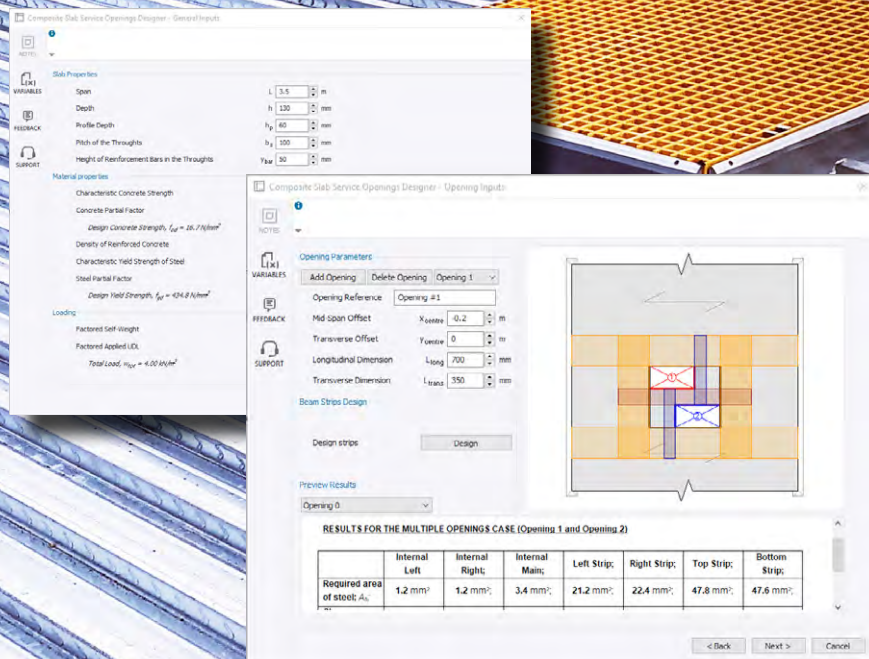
Composite Slab Service Openings Designer - General Inputs

NOTES

VARIABLES

FEEDBACK

SUPPORT

Slab Properties

Span $L$ 3.5 m

Depth $h$ 130 mm

Profile Depth $h_p$ 60 mm

Pitch of the Throughts $b_s$ 100 mm

Height of Reinforcement Bars in the Throughts $y_{bar}$ 30 mm

Material properties

Characteristic Concrete Strength

Concrete Partial Factor

Design Concrete Strength, $f_{cd}$ = 16.7 N/mm²

Density of Reinforced Concrete

Characteristic Yield Strength of Steel

Steel Partial Factor

Design Yield Strength, $f_{yd}$ = 434.8 N/mm²

Loading

Factored Self-Weight

Factored Applied UDL

Total Load, $w_{tot}$ = 4.00 kN/m²

Composite Slab Service Openings Designer - Opening Inputs

NOTES

VARIABLES

FEEDBACK

SUPPORT

Opening Parameters

Add Opening | Delete Opening | Opening 1

Opening Reference Opening #1

Mid-Span Offset $X_{centre}$ -0.2 m

Transverse Offset $Y_{centre}$ 0 m

Longitudinal Dimension $L_{long}$ 700 mm

Transverse Dimension $L_{trans}$ 350 mm

Beam Strips Design

Design strips | Design

Preview Results

Opening 0

RESULTS FOR THE MULTIPLE OPENINGS CASE (Opening 1 and Opening 2)

| | Internal Left | Internal Right; | Internal Main; | Left Strip; | Right Strip; | Top Strip; | Bottom Strip; |
|---|---|---|---|---|---|---|---|
| Required area of steel; $A_s$; | 1.2 mm² | 1.2 mm²; | 3.4 mm²; | 21.2 mm²; | 22.4 mm²; | 47.8 mm²; | 47.6 mm²; |

< Back | Next > | Cancel